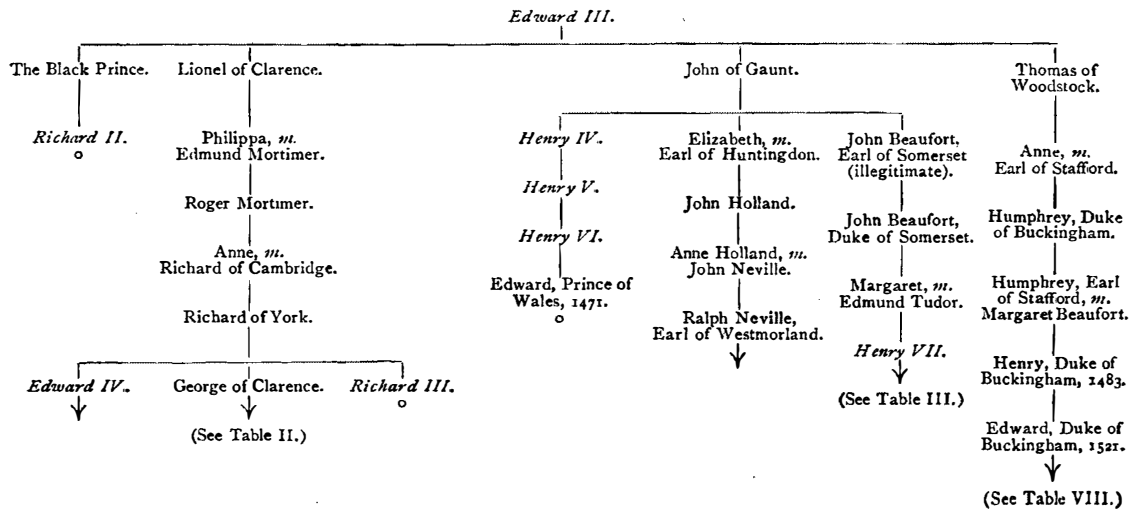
Edward III.

The Black Prince.

Richard II.

Lionel of Clarence.

Philippa, m. Edmund Mortimer.

Roger Mortimer.

Anne, m. Richard of Cambridge.

Richard of York.

Edward IV.

George of Clarence.

(See Table II.)

Richard III.

John of Gaunt.

Henry IV.

Henry V.

Henry VI.

Edward, Prince of Wales, 1471.

Elizabeth, m. Earl of Huntingdon.

John Holland.

Anne Holland, m. John Neville.

Ralph Neville, Earl of Westmorland.

John Beaufort, Earl of Somerset (illegitimate).

John Beaufort, Duke of Somerset.

Margaret, m. Edmund Tudor.

Henry VII.

(See Table III.)

Thomas of Woodstock.

Anne, m. Earl of Stafford.

Humphrey, Duke of Buckingham.

Humphrey, Earl of Stafford, m. Margaret Beaufort.

Henry, Duke of Buckingham, 1483.

Edward, Duke of Buckingham, 1521.

(See Table VIII.)